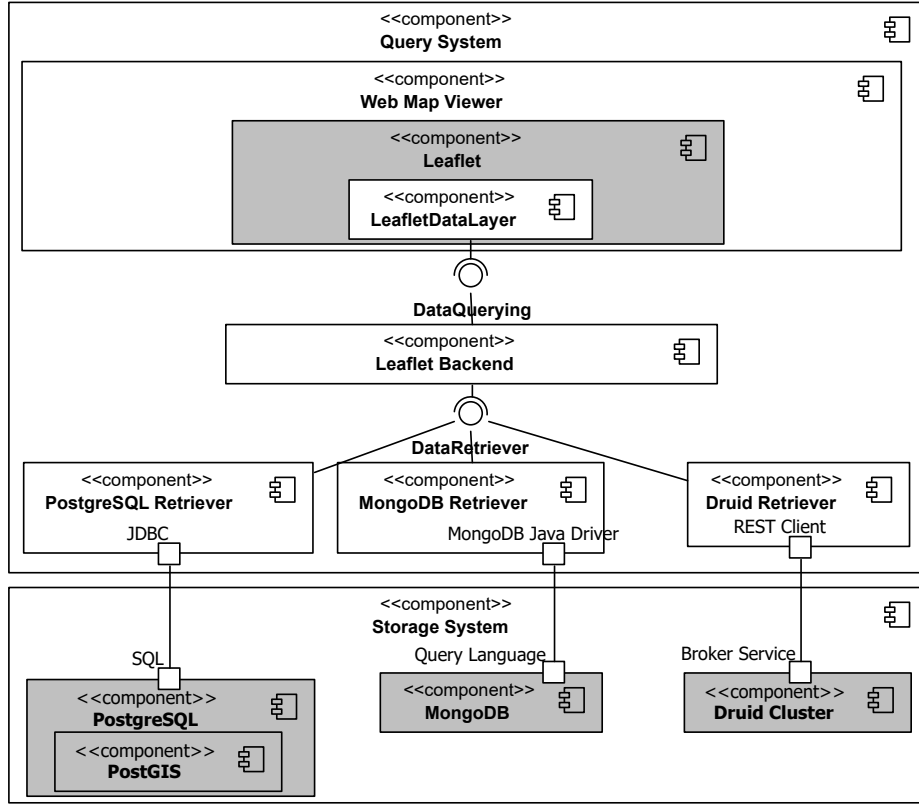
<<component>>
Query System

<<component>>
Web Map Viewer

<<component>>
Leaflet

<<component>>
LeafletDataLayer

DataQuerying

<<component>>
Leaflet Backend

DataRetriever

<<component>>
PostgreSQL Retriever

JDBC

<<component>>
MongoDB Retriever

MongoDB Java Driver

<<component>>
Druid Retriever

REST Client

<<component>>
Storage System

SQL

<<component>>
PostgreSQL

<<component>>
PostGIS

Query Language

<<component>>
MongoDB

Broker Service

<<component>>
Druid Cluster